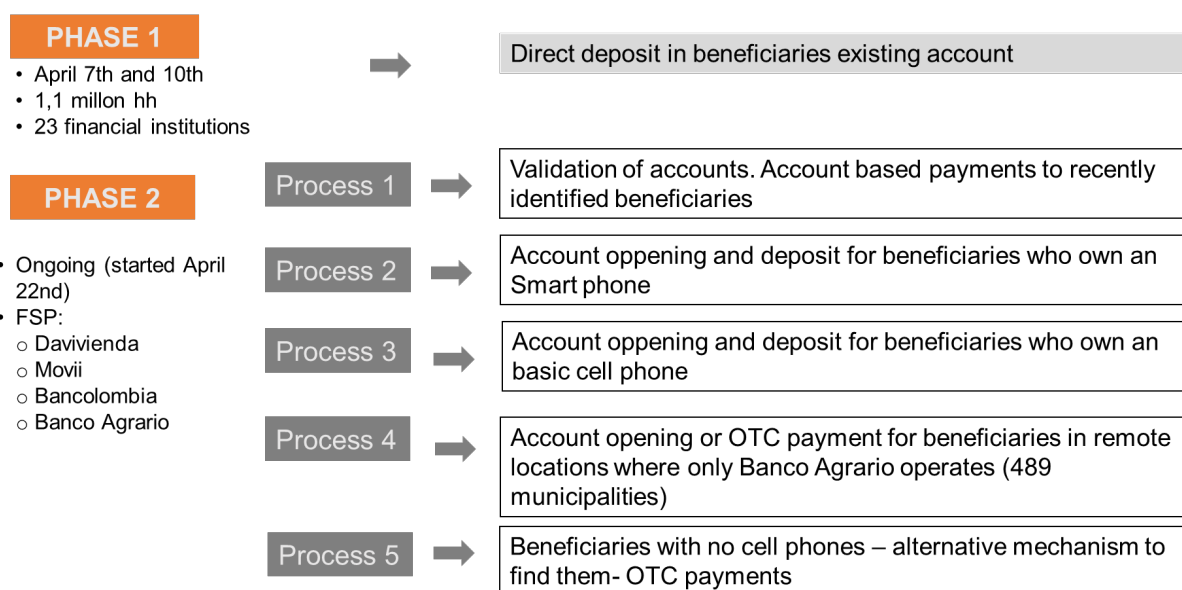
PHASE 1

• April 7th and 10th
• 1,1 millon hh
• 23 financial institutions

Direct deposit in beneficiaries existing account

PHASE 2

• Ongoing (started April 22nd)
• FSP:
○ Davivienda
○ Movii
○ Bancolombia
○ Banco Agrario

Process 1

Validation of accounts. Account based payments to recently identified beneficiaries

Process 2

Account oppening and deposit for beneficiaries who own an Smart phone

Process 3

Account oppening and deposit for beneficiaries who own an basic cell phone

Process 4

Account opening or OTC payment for beneficiaries in remote locations where only Banco Agrario operates (489 municipalities)

Process 5

Beneficiaries with no cell phones – alternative mechanism to find them- OTC payments